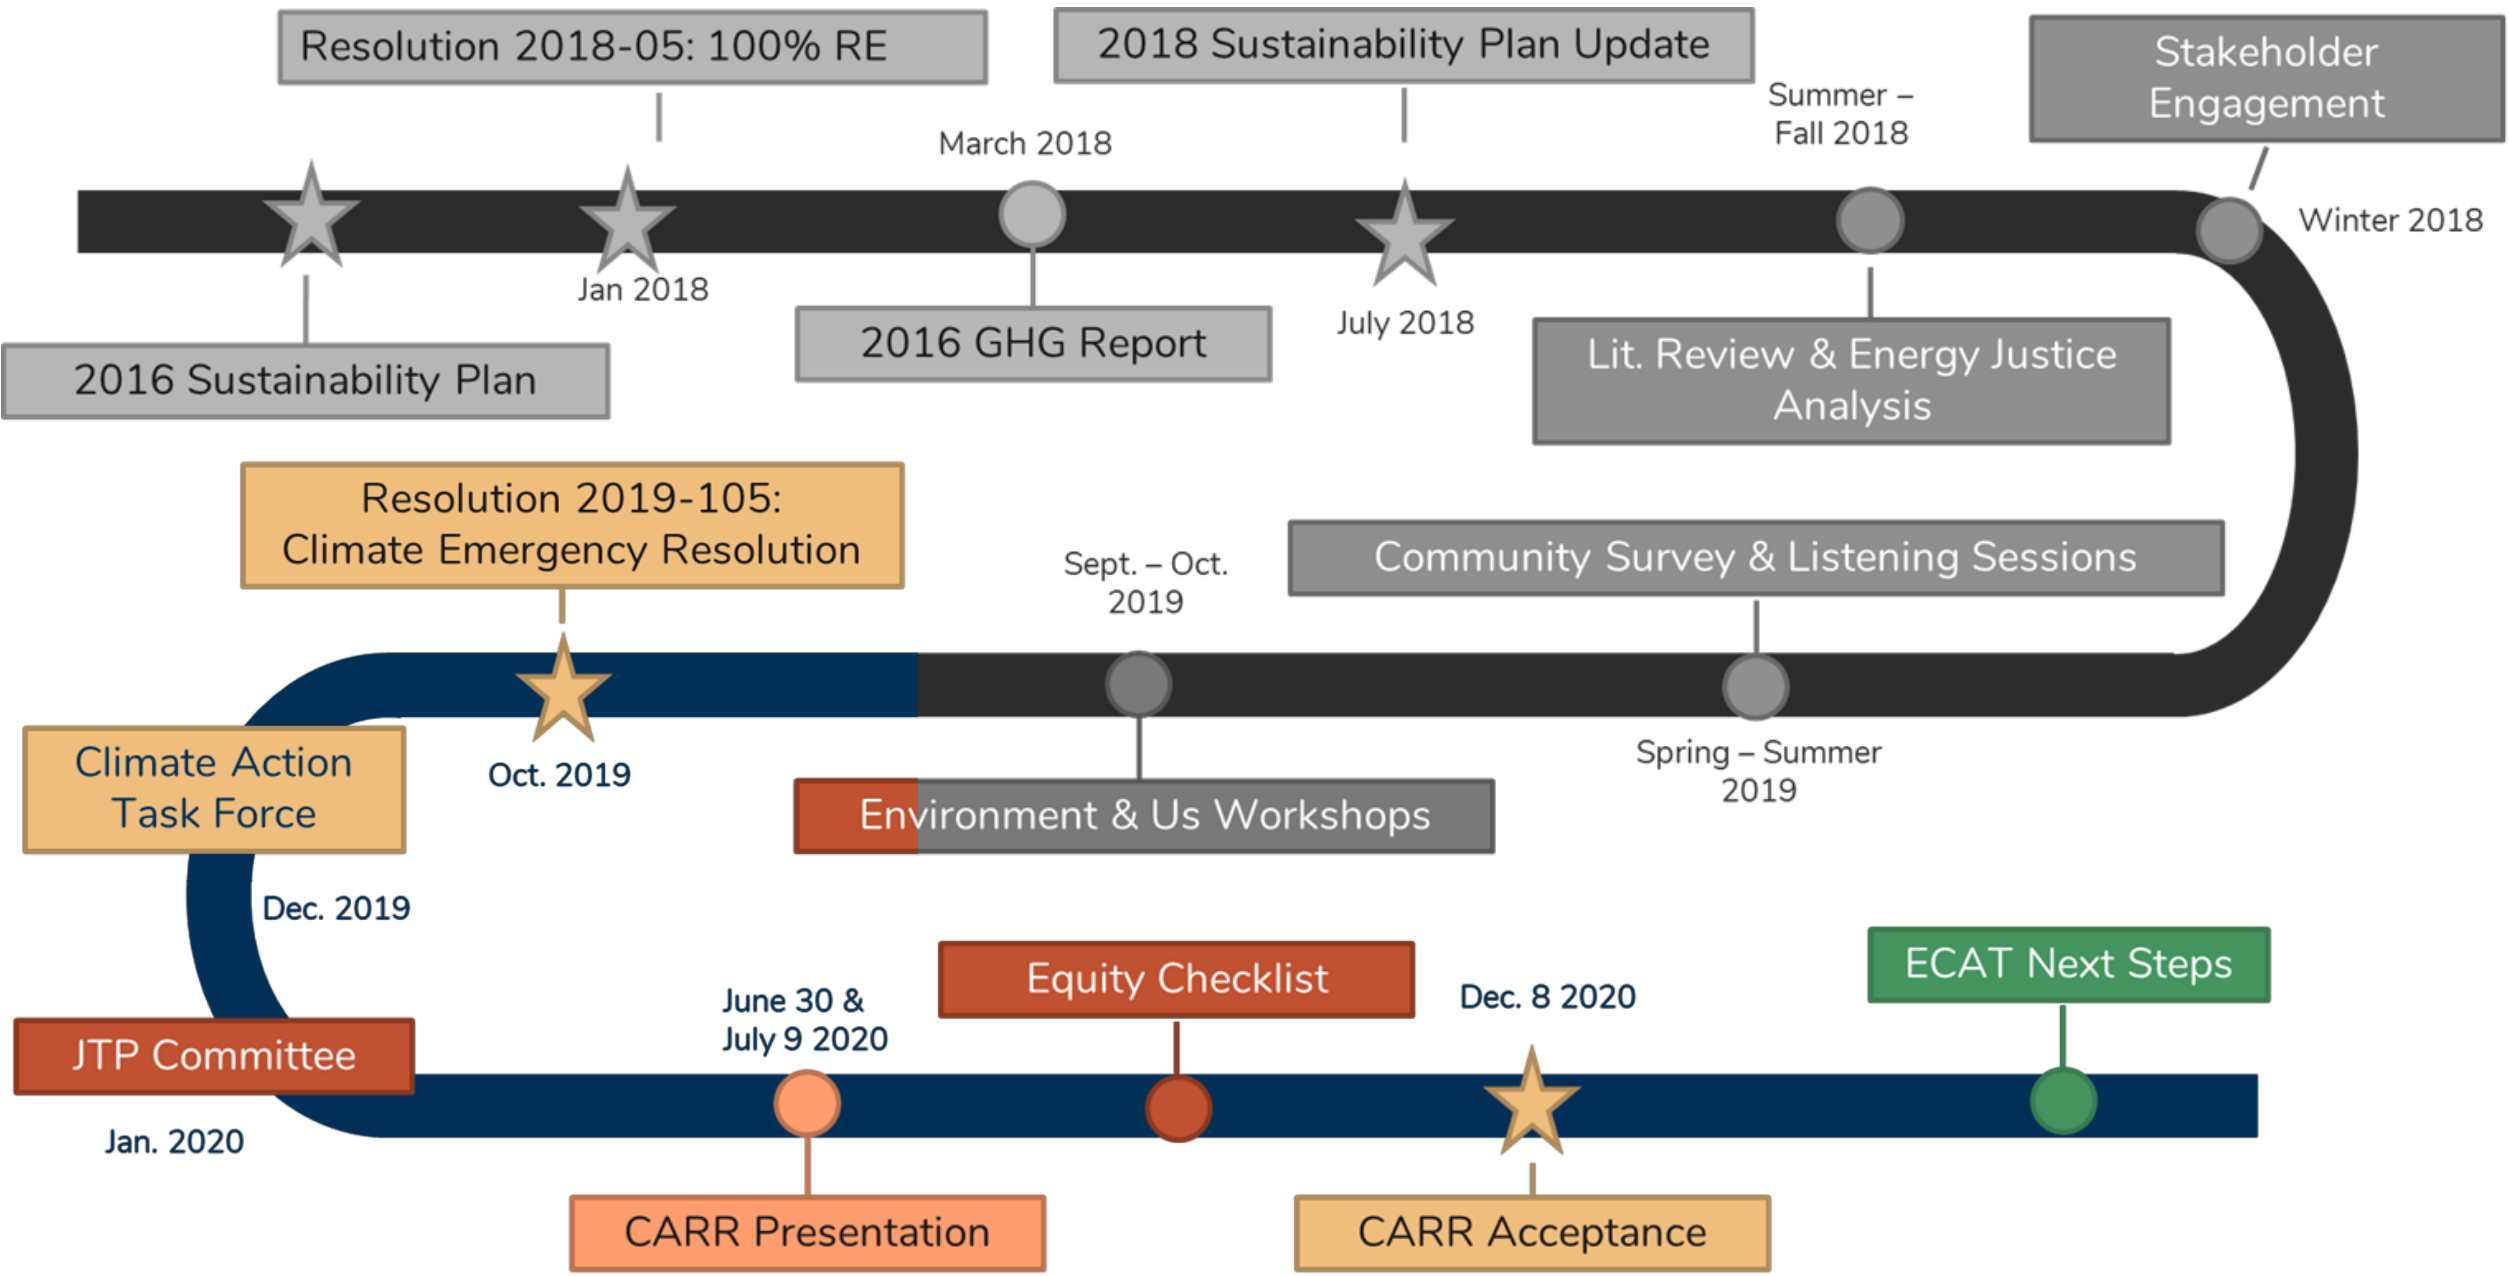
Resolution 2018-05: 100% RE

2018 Sustainability Plan Update

Summer – Fall 2018

Stakeholder Engagement

March 2018

Winter 2018

Jan 2018

July 2018

2016 GHG Report

Lit. Review & Energy Justice Analysis

2016 Sustainability Plan

Resolution 2019-105: Climate Emergency Resolution

Sept. – Oct. 2019

Community Survey & Listening Sessions

Climate Action Task Force

Oct. 2019

Spring – Summer 2019

Environment & Us Workshops

Dec. 2019

Equity Checklist

ECAT Next Steps

June 30 & July 9 2020

Dec. 8 2020

JTP Committee

Jan. 2020

CARR Presentation

CARR Acceptance